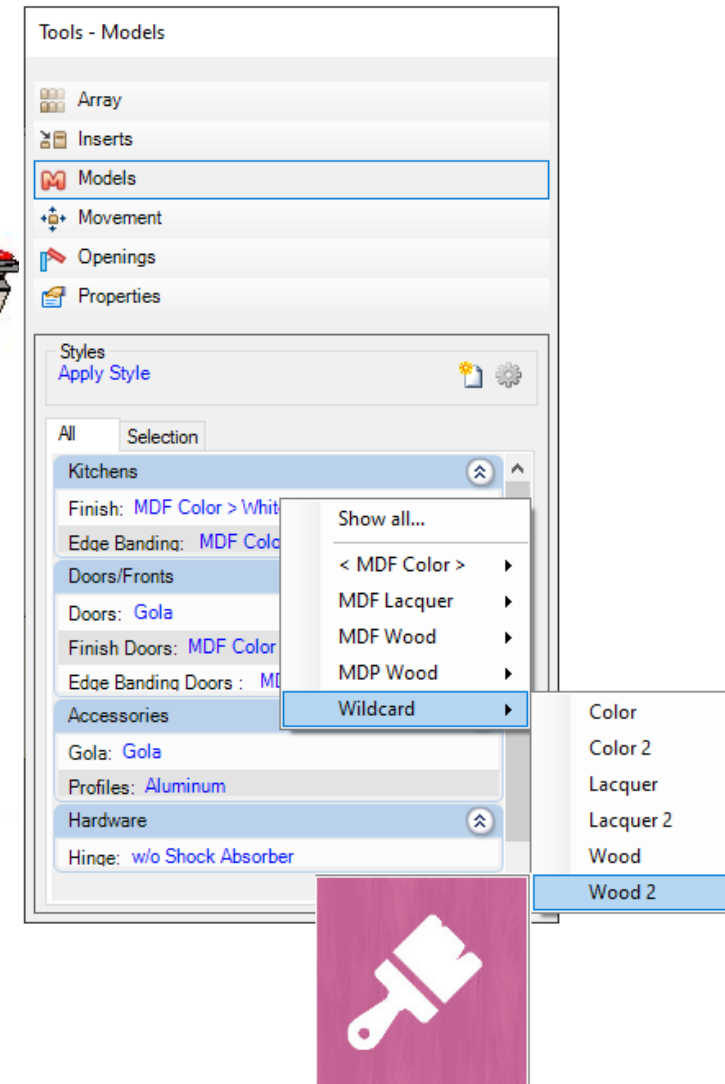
Tools - Models

Array
Inserts
Models
Movement
Openings
Properties

Styles
Apply Style

All
Selection

Kitchens
Finish: MDF Color > Whit
Edge Banding: MDF Colo
Doors/Fronts
Doors: Gola
Finish Doors: MDF Color
Edge Banding Doors : MD
Accessories
Gola: Gola
Profiles: Aluminum
Hardware
Hinge: w/o Shock Absorber

Show all...
< MDF Color >
MDF Lacquer
MDF Wood
MDP Wood
Wildcard

Color
Color 2
Lacquer
Lacquer 2
Wood
Wood 2